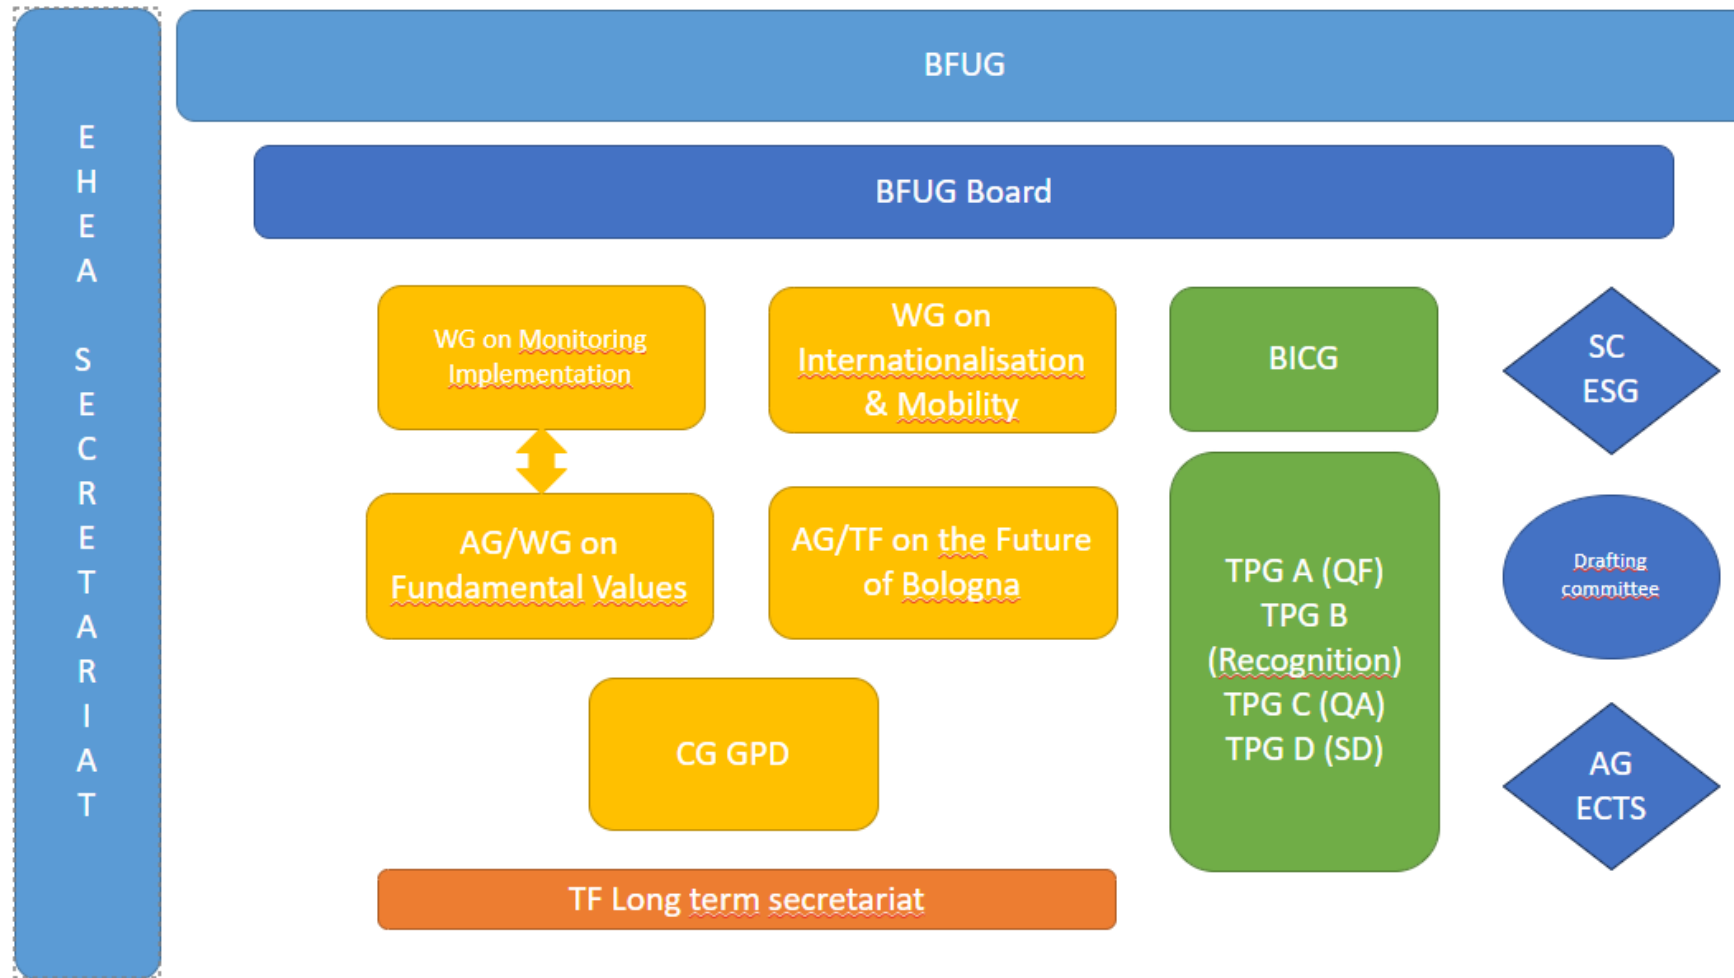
EHEA SECRETARIAT

BFUG

BFUG Board

WG on Monitoring Implementation

WG on Internationalisation & Mobility

BICG

SC ESG

AG/WG on Fundamental Values

AG/TF on the Future of Bologna

TPG A (QF)
TPG B (Recognition)
TPG C (QA)
TPG D (SD)

Drafting committee

CG GPD

AG ECTS

TF Long term secretariat